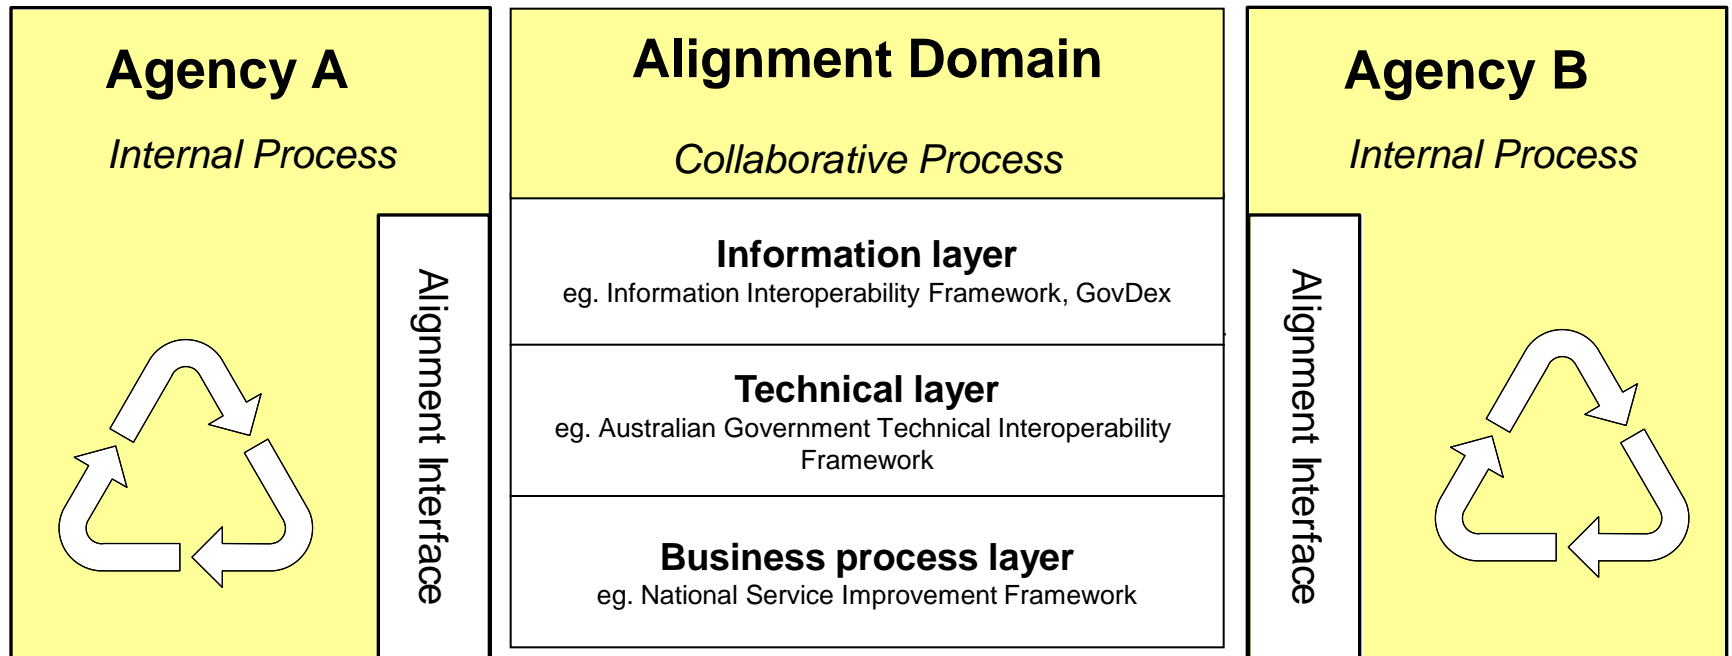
Agency A

Internal Process

Alignment Interface

Alignment Domain

Collaborative Process

Information layer
eg. Information Interoperability Framework, GovDex

Technical layer
eg. Australian Government Technical Interoperability Framework

Business process layer
eg. National Service Improvement Framework

Agency B

Internal Process

Alignment Interface